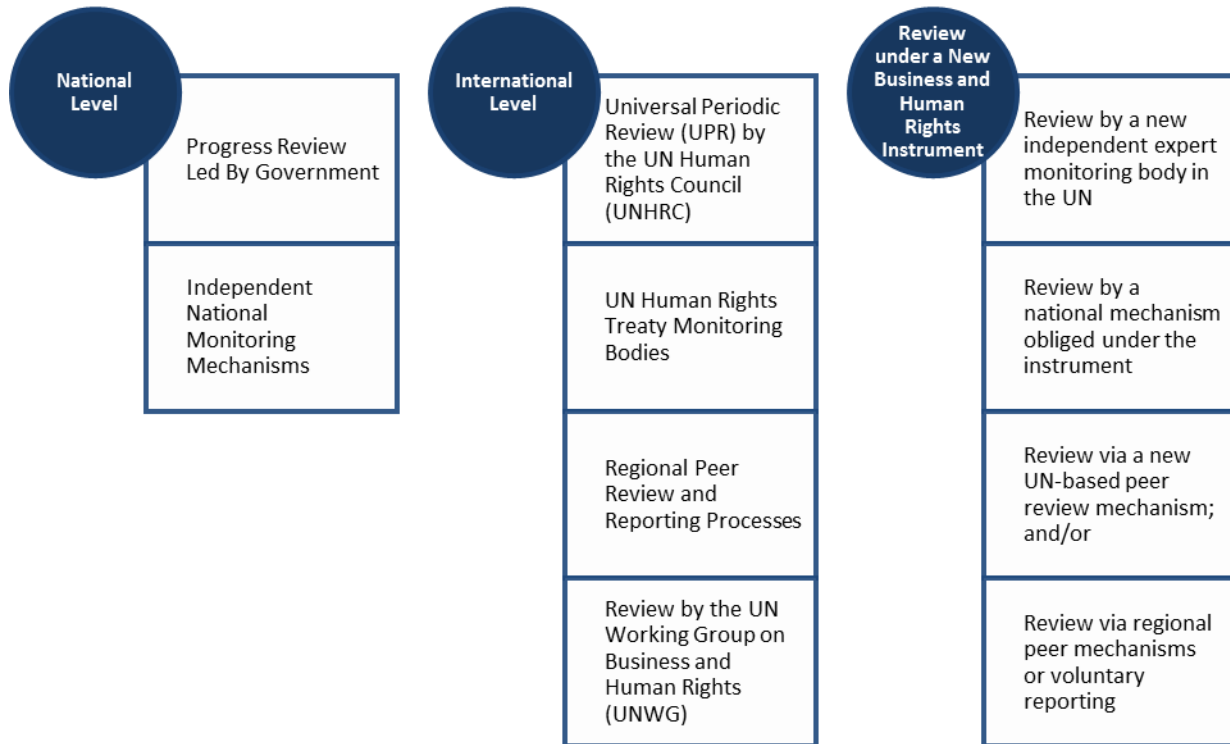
National Level

Progress Review Led By Government

Independent National Monitoring Mechanisms

International Level

Universal Periodic Review (UPR) by the UN Human Rights Council (UNHRC)

UN Human Rights Treaty Monitoring Bodies

Regional Peer Review and Reporting Processes

Review by the UN Working Group on Business and Human Rights (UNWG)

Review under a New Business and Human Rights Instrument

Review by a new independent expert monitoring body in the UN

Review by a national mechanism obliged under the instrument

Review via a new UN-based peer review mechanism; and/or

Review via regional peer mechanisms or voluntary reporting